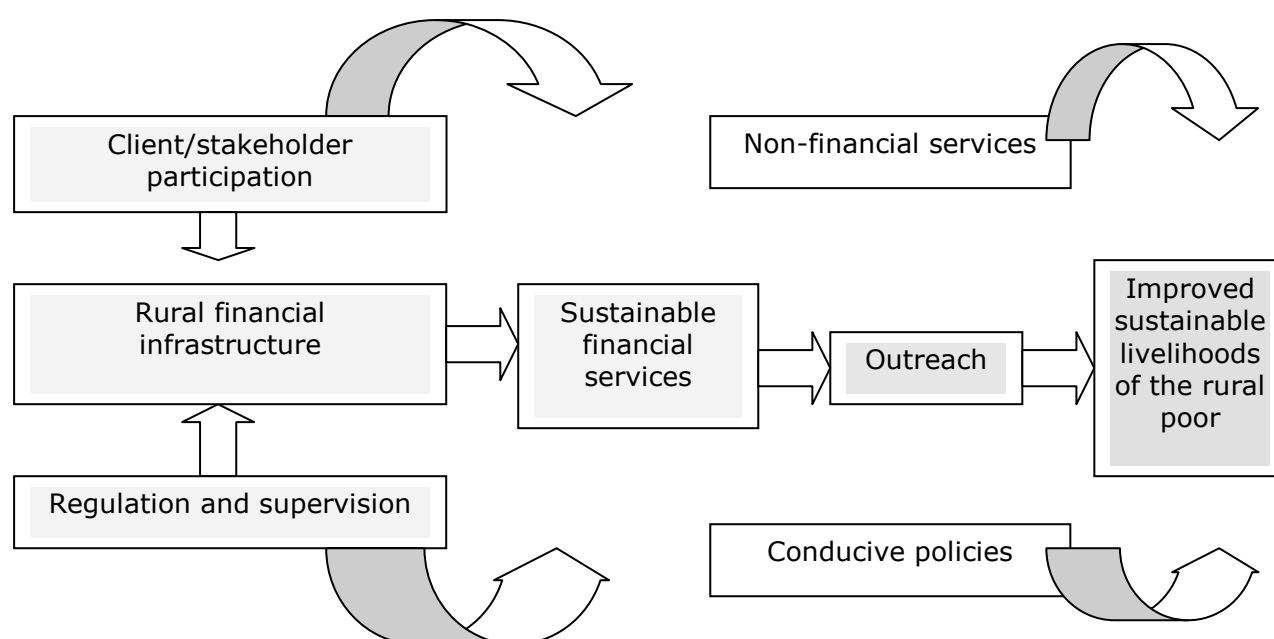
Client/stakeholder participation

Non-financial services

Rural financial infrastructure

Sustainable financial services

Outreach

Improved sustainable livelihoods of the rural poor

Regulation and supervision

Conducive policies